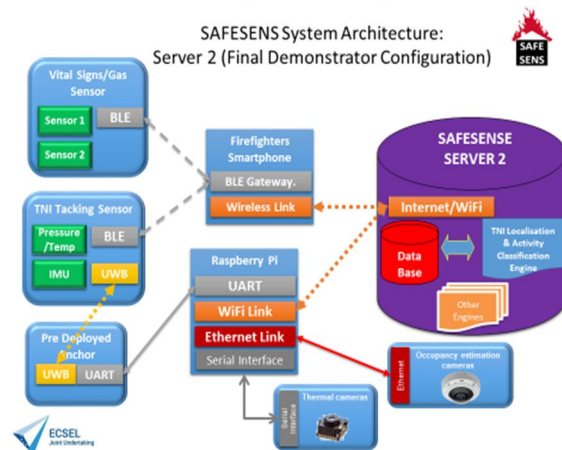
SAFESENS System Architecture:
Server 2 (Final Demonstrator Configuration)

SAFE SENS

Vital Signs/Gas Sensor
Sensor 1
Sensor 2
BLE

Firefighters Smartphone
BLE Gateway.
Wireless Link

SAFESENSE SERVER 2
Internet/WiFi
Data Base
TNI Localisation & Activity Classification Engine
Other Engines

TNI Tacking Sensor
Pressure /Temp
BLE
IMU
UWB

Raspberry Pi
UART
WiFi Link
Ethernet Link
Serial Interface

Pre Deployed Anchor
UWB
UART

Ethernet
Occupancy estimation cameras

Serial Interface
Thermal cameras

ECSEL
Joint Undertaking